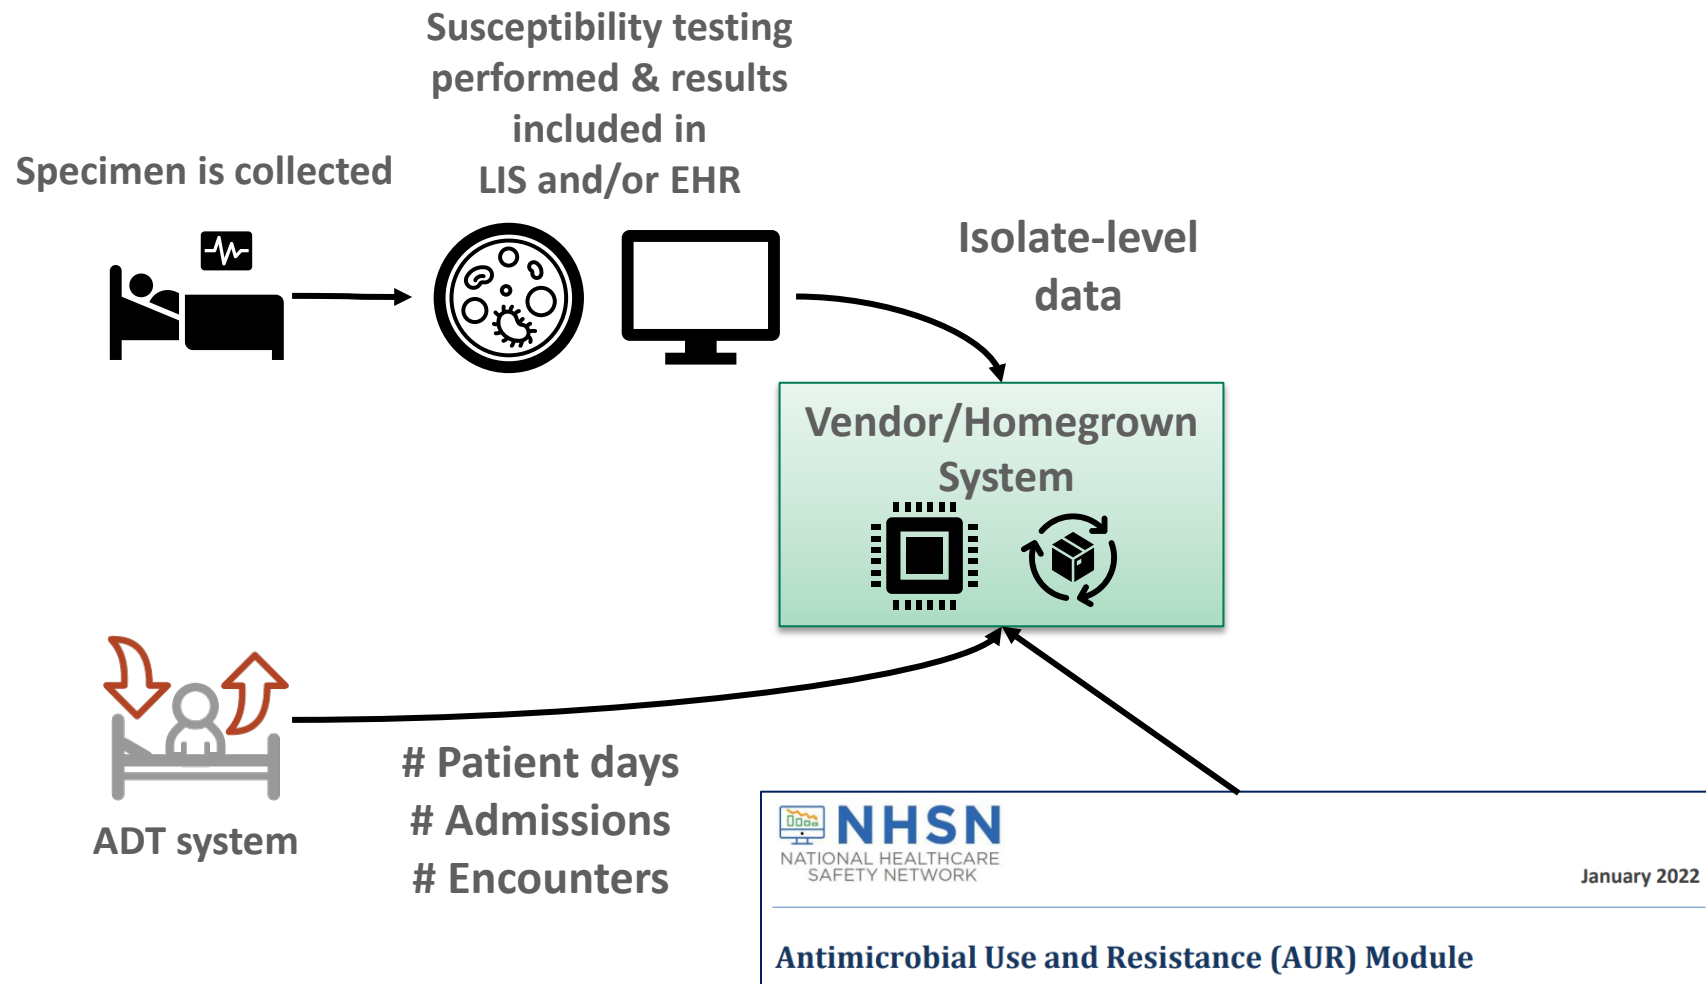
Specimen is collected

Susceptibility testing performed & results included in LIS and/or EHR

Isolate-level data

Vendor/Homegrown System

ADT system

# Patient days
# Admissions
# Encounters

NHSN
NATIONAL HEALTHCARE SAFETY NETWORK

January 2022

Antimicrobial Use and Resistance (AUR) Module